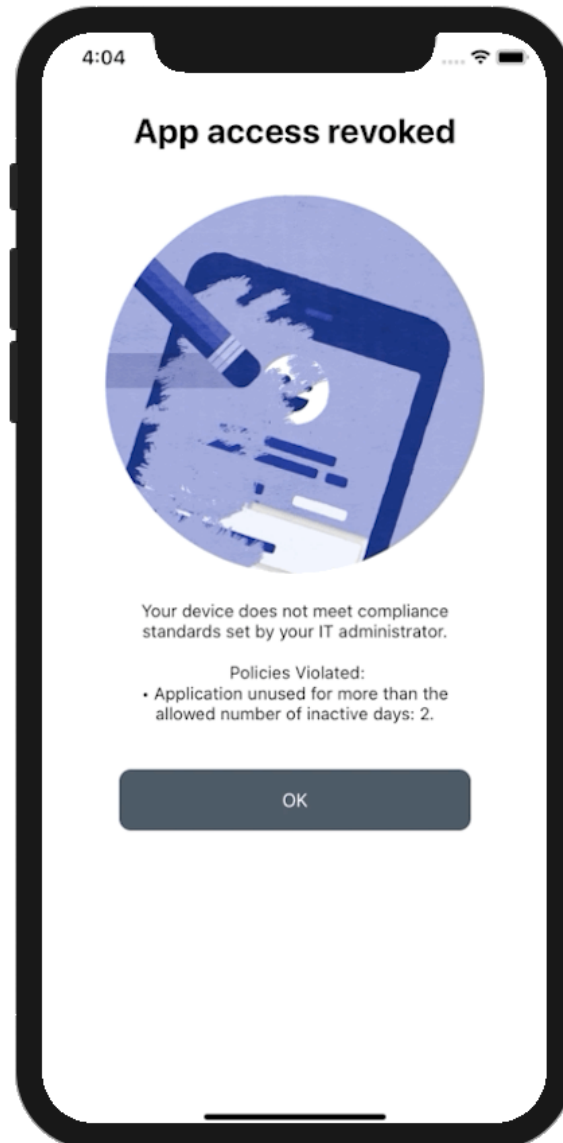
4:04

App access revoked

Your device does not meet compliance standards set by your IT administrator.

Policies Violated:
• Application unused for more than the allowed number of inactive days: 2.

OK